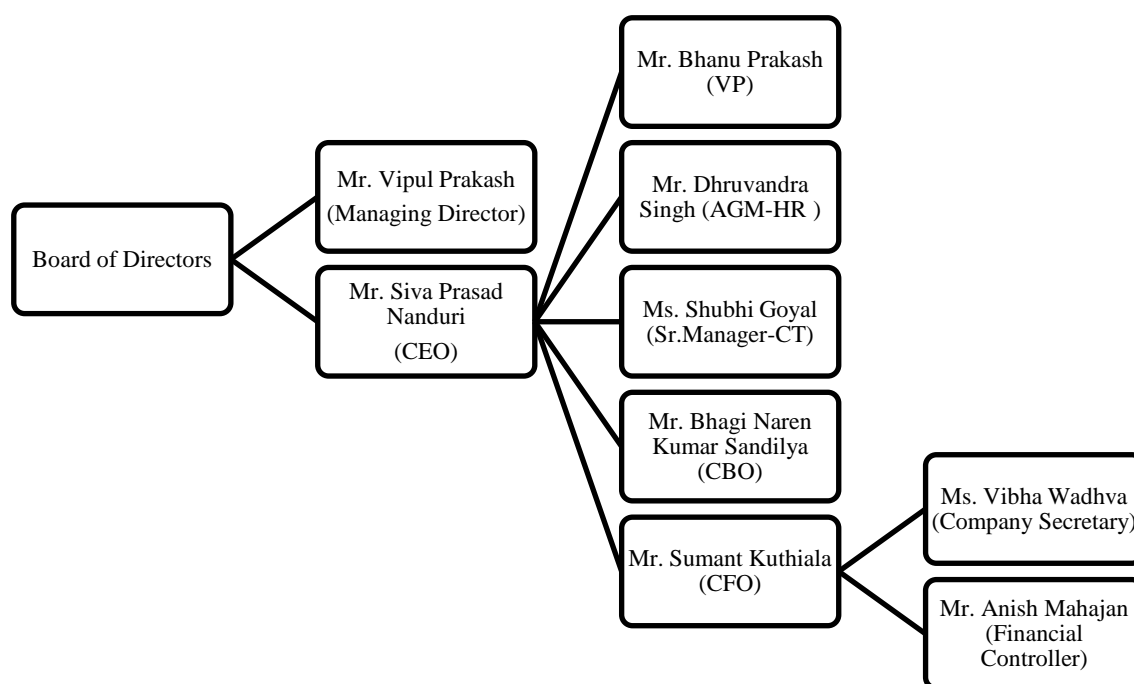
Board of Directors

Mr. Vipul Prakash (Managing Director)

Mr. Siva Prasad Nanduri (CEO)

Mr. Bhanu Prakash (VP)

Mr. Dhruvandra Singh (AGM-HR )

Ms. Shubhi Goyal (Sr.Manager-CT)

Mr. Bhagi Naren Kumar Sandilya (CBO)

Mr. Sumant Kuthiala (CFO)

Ms. Vibha Wadhva (Company Secretary)

Mr. Anish Mahajan (Financial Controller)